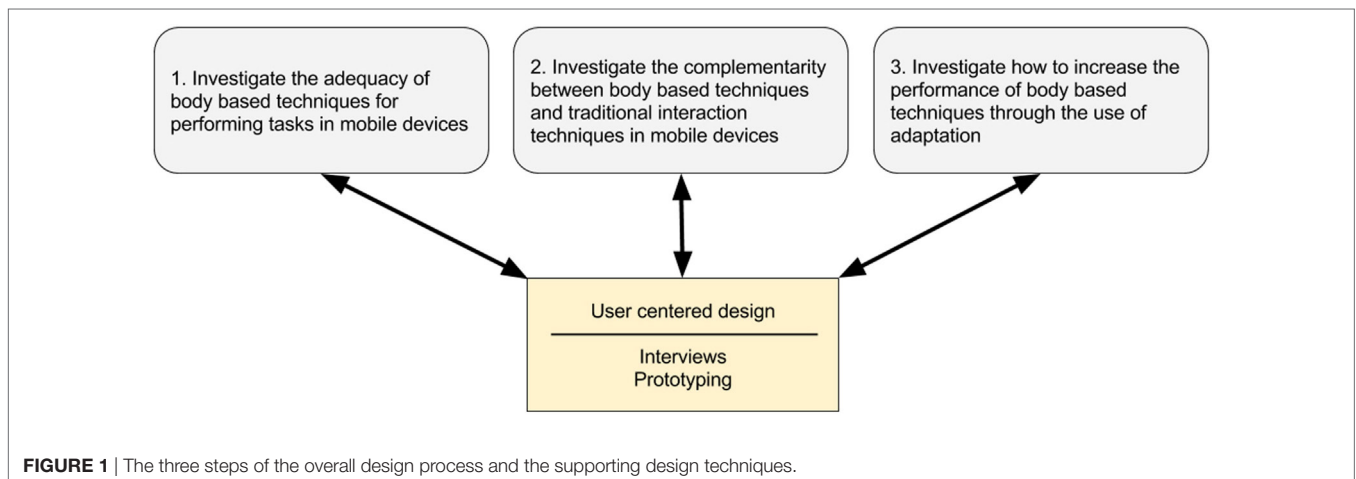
1. Investigate the adequacy of body based techniques for performing tasks in mobile devices

2. Investigate the complementarity between body based techniques and traditional interaction techniques in mobile devices

3. Investigate how to increase the performance of body based techniques through the use of adaptation

User centered design

Interviews
Prototyping

**FIGURE 1** | The three steps of the overall design process and the supporting design techniques.